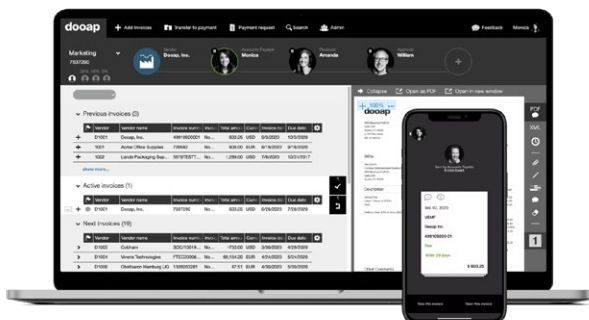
dooap

+ Add invoices

Transfer to payment

Payment request

Search

Admin

Feedback

Monica

Marketing

7937290

Vendor
Dooap, Inc.

Accounts Payable
Monica

Reviewer
Amanda

Approver
William

+

Previous invoices (0)

| | Vendor | Vendor name | Invoice num | Invoice | Total amo | Curr | Due date | |
|---|---|---|---|---|---|---|---|---|
| + | E1001 | Dooap, Inc. | 4991003001 | | 833.25 | USD | 6/5/2020 | |
| + | 1001 | Acme Office Supplies | 735562 | | 60.00 | USD | 5/5/2020 | |
| + | 1002 | Lande Packaging Sup... | 5878783777 | | 1,250.00 | USD | 7/6/2020 | |

show more...

Active invoices (1)

| | Vendor | Vendor name | Invoice num | Invoice | Total amo | Curr | Due date | |
|---|---|---|---|---|---|---|---|---|
| + | E1001 | Dooap, Inc. | 7597290 | | 833.25 | USD | 6/5/2020 | |

Next Invoices (19)

| | Vendor | Vendor name | Invoice num | Invoice | Total amo | Curr | Due date | |
|---|---|---|---|---|---|---|---|---|
| > | E1001 | Cobham | 3DSC10616 | | -750.00 | USD | 6/6/2020 | |
| > | E1001 | Vinero Technologies | FTE220006 | | -700.00 | EUR | 8/5/2020 | |
| > | E1004 | Otsmann Hamburg UG | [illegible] | | 47.51 | EUR | 4/4/2020 | |

Collapse

Open as PDF

Open in new window

100%

dooap

PDF

XML

1

Sent to Accounts Payable

Sep 02, 2020

USAP

Dooap Inc.

4991003001

833.25

Take this invoice

Start this invoice